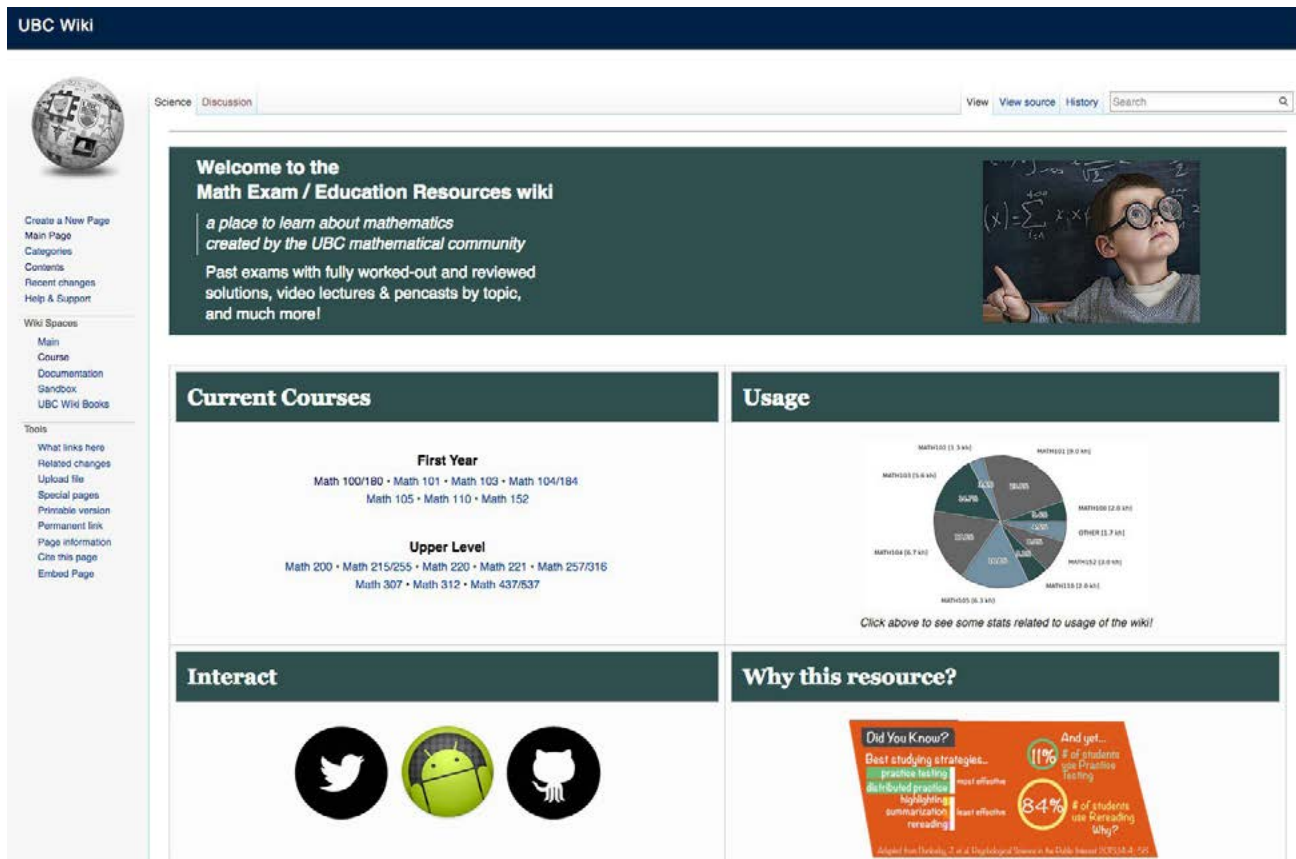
UBC Wiki

Science Discussion

View View source History Search

Create a New Page
Main Page
Categories
Contents
Recent changes
Help & Support

Wiki Spaces
Main
Course
Documentation
Sandbox
UBC Wiki Books

Tools
What links here
Related changes
Upload file
Special pages
Printable version
Permanent link
Page information
Cite this page
Embed Page

Welcome to the
Math Exam / Education Resources wiki

a place to learn about mathematics
created by the UBC mathematical community

Past exams with fully worked-out and reviewed solutions, video lectures & pencasts by topic, and much more!

Current Courses

First Year
Math 100/180 • Math 101 • Math 103 • Math 104/184
Math 105 • Math 110 • Math 152

Upper Level
Math 200 • Math 215/255 • Math 220 • Math 221 • Math 257/316
Math 307 • Math 312 • Math 437/537

Usage

MATH102 (1.5 kh) MATH101 (9.0 kh) MATH103 (5.6 kh) MATH100 (2.0 kh) OTHER (1.7 kh) MATH152 (2.0 kh) MATH104 (6.7 kh) MATH110 (2.0 kh) MATH105 (6.3 kh)

Click above to see some stats related to usage of the wiki!

Interact

Why this resource?

Did You Know?
Best studying strategies...
practice testing
distributed practice
most effective
highlighting
summarization
rereading
least effective

And yet...
11% # of students use Practice Testing
84% # of students use Rereading
Why?

Adapted from Dunlosky, J. et al. Psychological Science in the Public Interest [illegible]